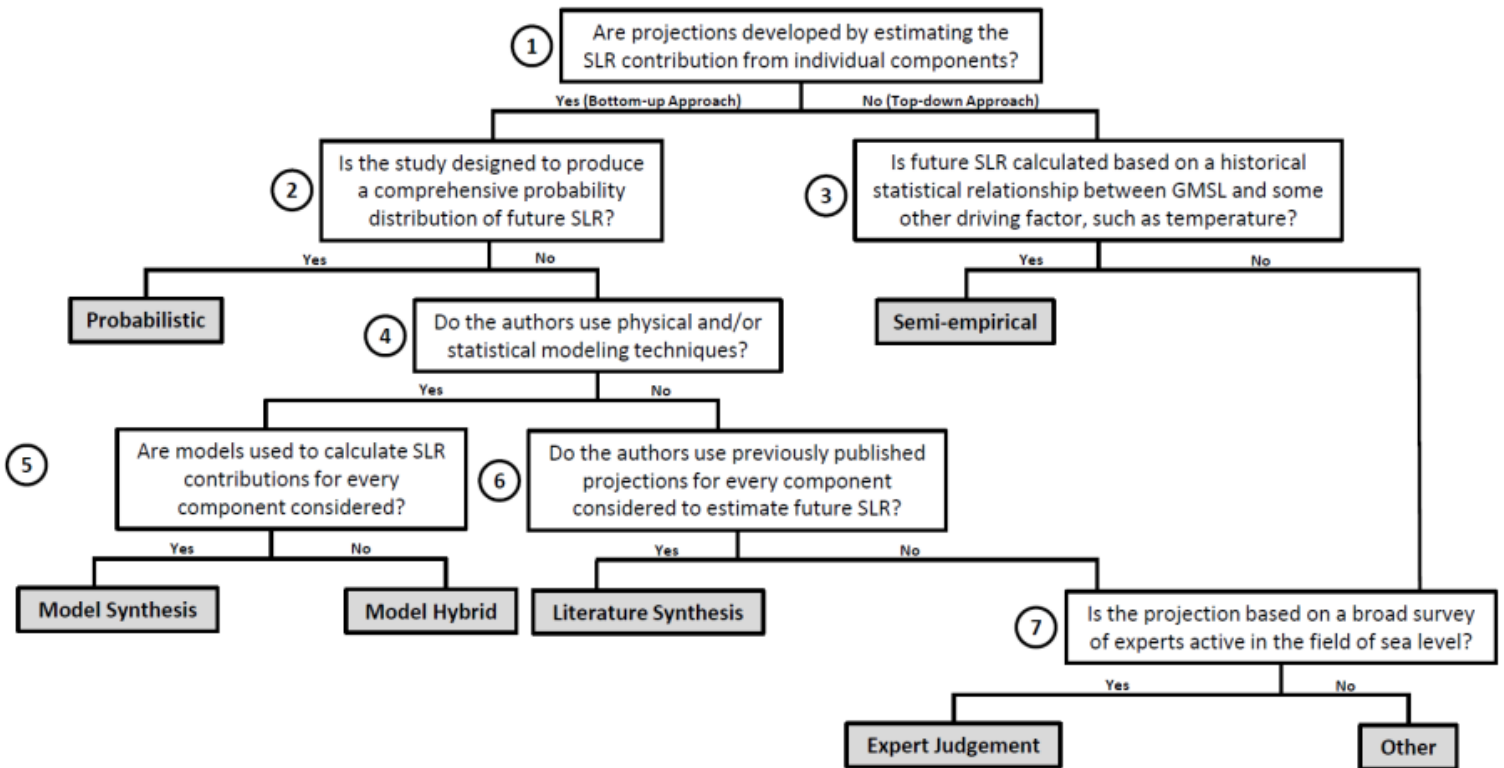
1 Are projections developed by estimating the SLR contribution from individual components?

Yes (Bottom-up Approach)

No (Top-down Approach)

2 Is the study designed to produce a comprehensive probability distribution of future SLR?

3 Is future SLR calculated based on a historical statistical relationship between GMSL and some other driving factor, such as temperature?

Yes

No

Probabilistic

4 Do the authors use physical and/or statistical modeling techniques?

Yes

No

Semi-empirical

Yes

No

5 Are models used to calculate SLR contributions for every component considered?

6 Do the authors use previously published projections for every component considered to estimate future SLR?

Yes

No

Yes

No

Model Synthesis

Model Hybrid

Literature Synthesis

7 Is the projection based on a broad survey of experts active in the field of sea level?

Yes

No

Expert Judgement

Other